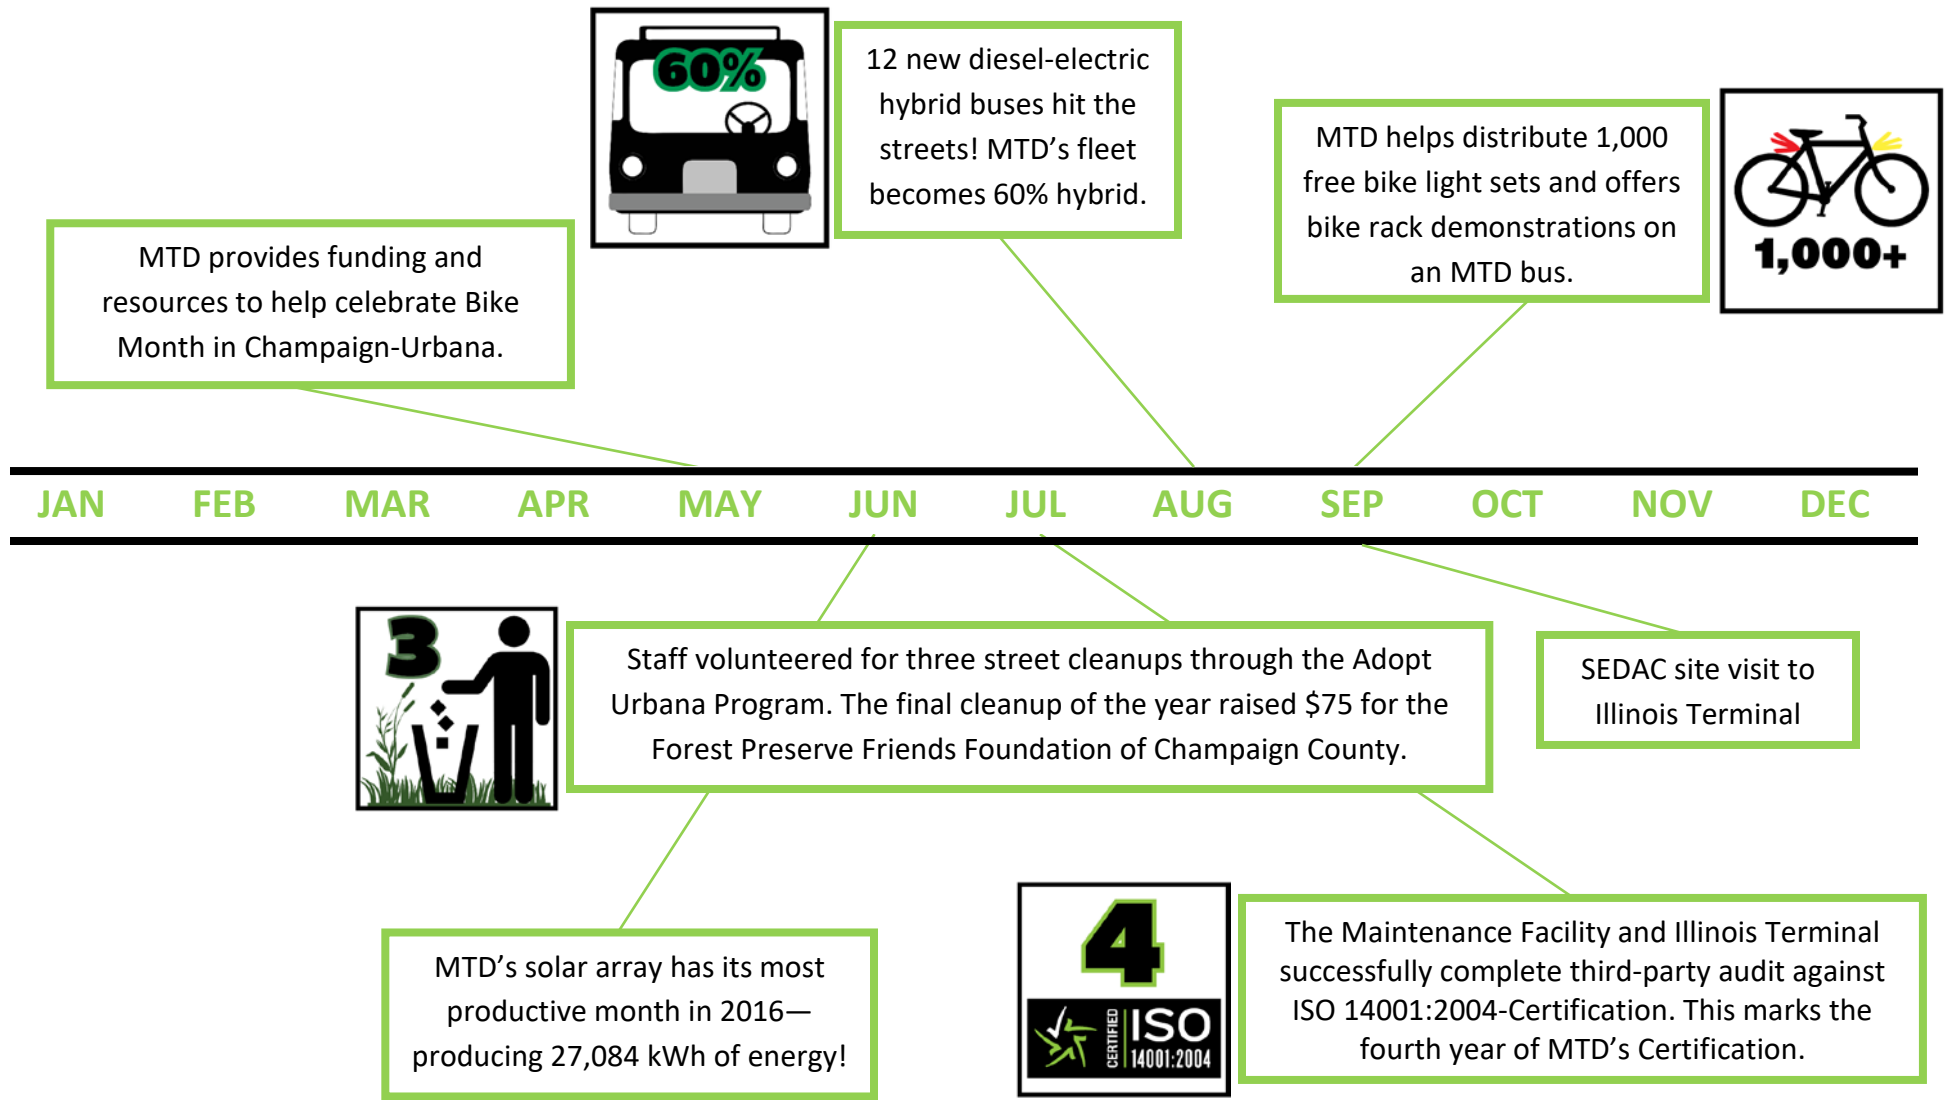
60%

12 new diesel-electric hybrid buses hit the streets! MTD's fleet becomes 60% hybrid.

MTD helps distribute 1,000 free bike light sets and offers bike rack demonstrations on an MTD bus.

1,000+

MTD provides funding and resources to help celebrate Bike Month in Champaign-Urbana.

JAN FEB MAR APR MAY JUN JUL AUG SEP OCT NOV DEC

3

Staff volunteered for three street cleanups through the Adopt Urbana Program. The final cleanup of the year raised $75 for the Forest Preserve Friends Foundation of Champaign County.

SEDAC site visit to Illinois Terminal

MTD's solar array has its most productive month in 2016—producing 27,084 kWh of energy!

4

CERTIFIED ISO 14001:2004

The Maintenance Facility and Illinois Terminal successfully complete third-party audit against ISO 14001:2004-Certification. This marks the fourth year of MTD's Certification.